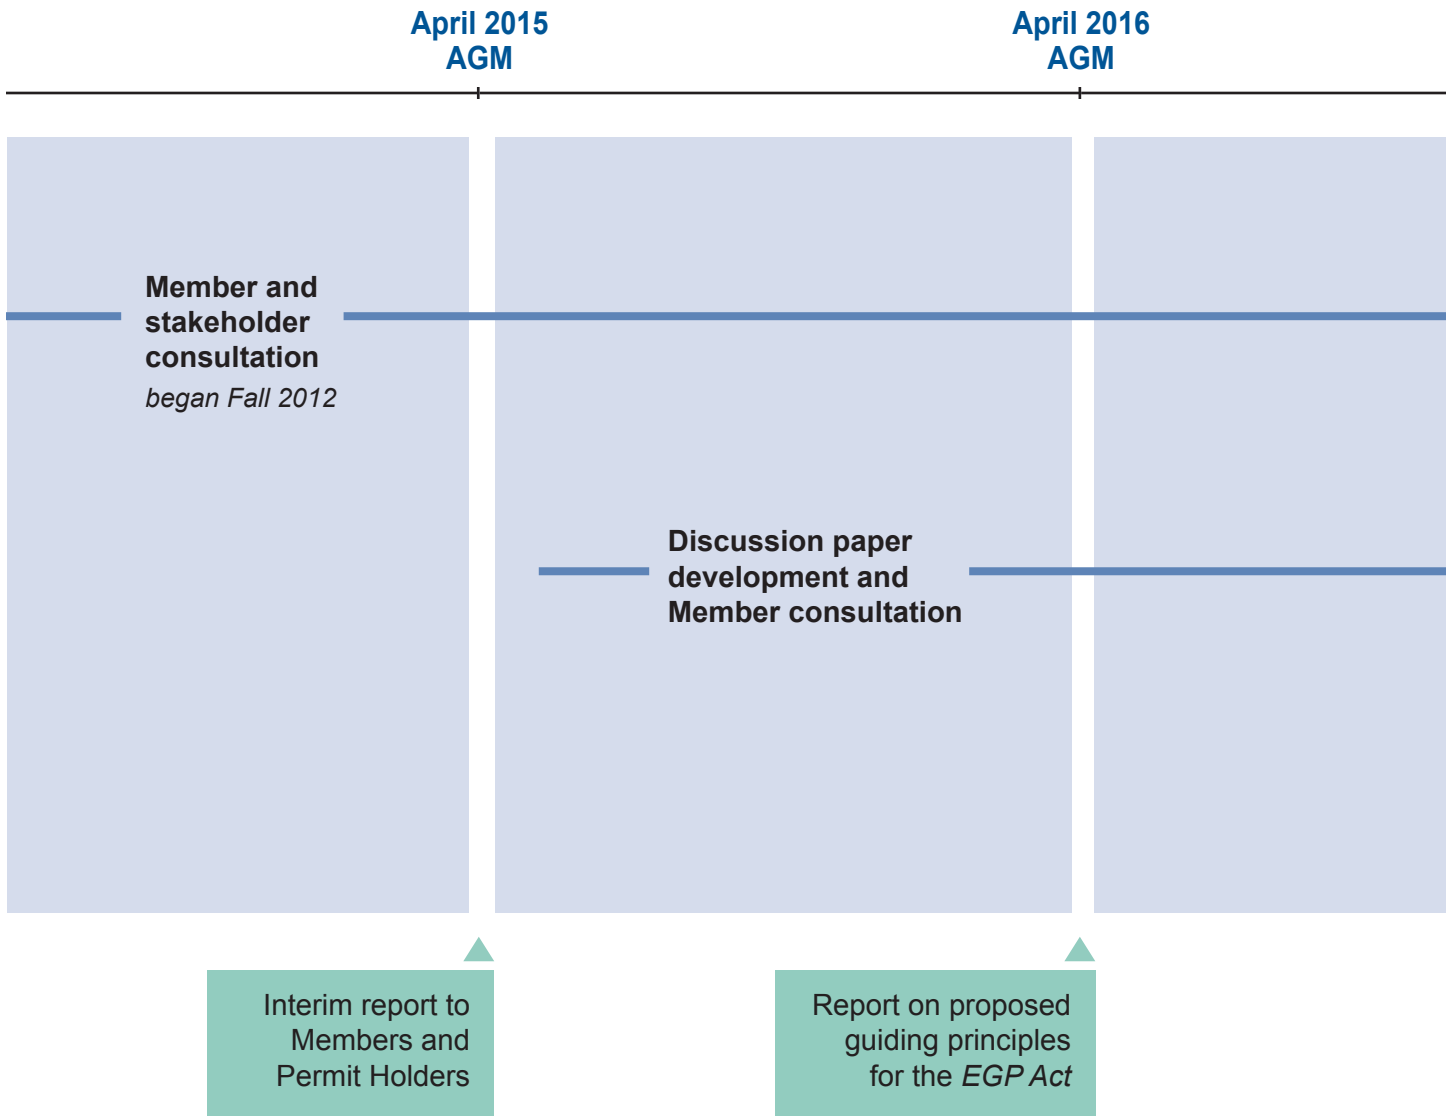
April 2015
AGM

April 2016
AGM

Member and stakeholder consultation
began Fall 2012

Discussion paper development and Member consultation

Interim report to Members and Permit Holders

Report on proposed guiding principles for the EGP Act